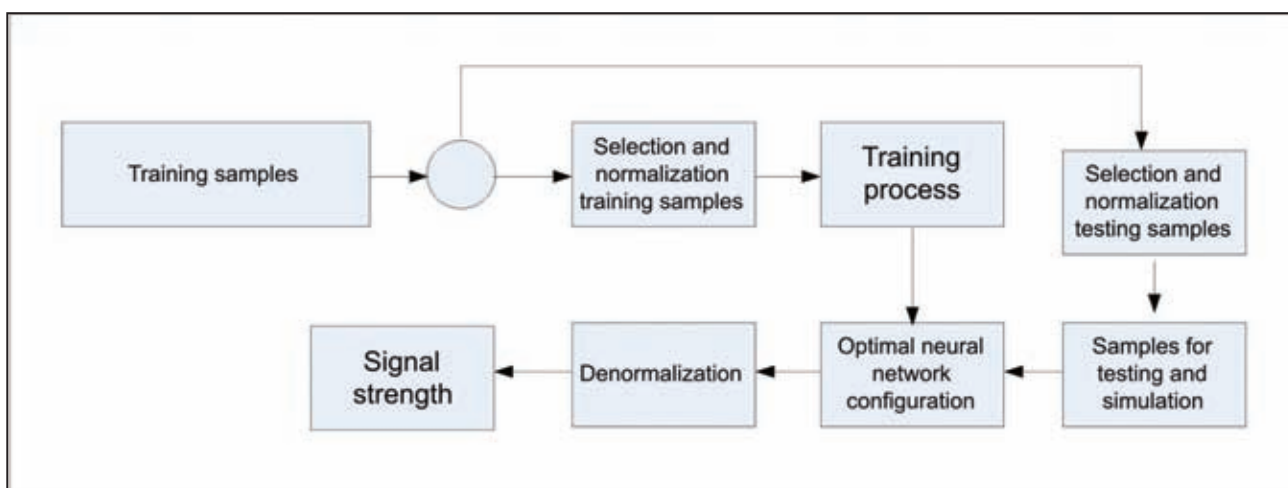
Training samples

Selection and normalization training samples

Training process

Selection and normalization testing samples

Signal strength

Denormalization

Optimal neural network configuration

Samples for testing and simulation